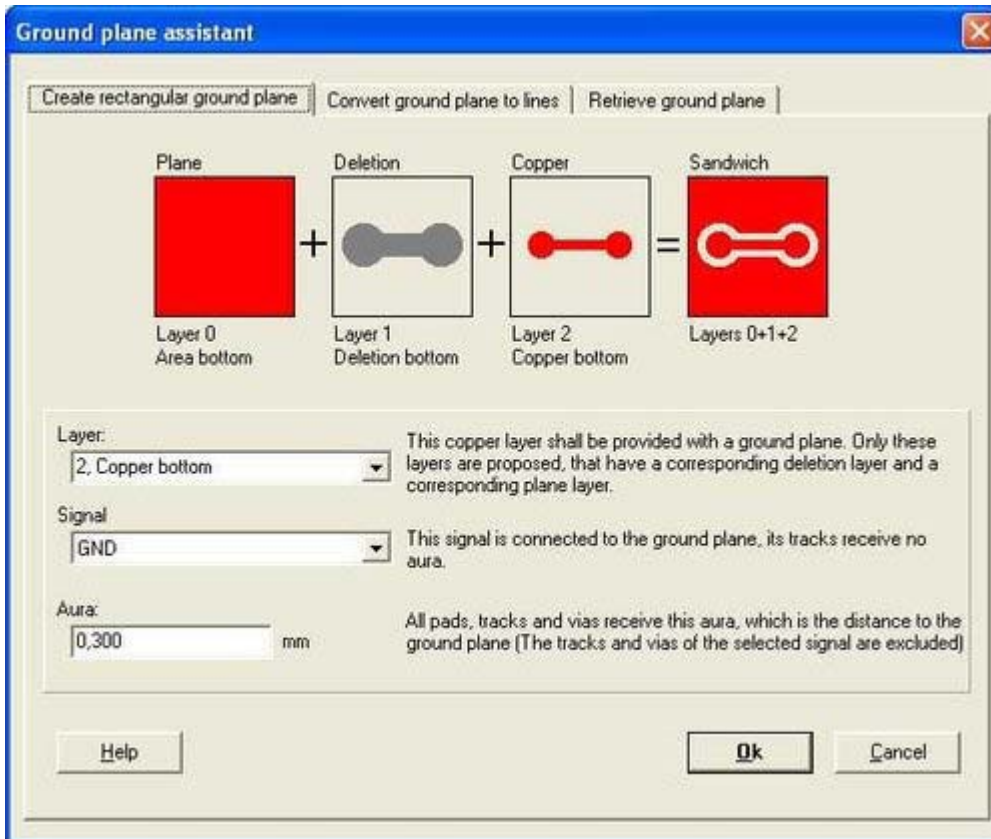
Ground plane assistant

Create rectangular ground plane | Convert ground plane to lines | Retrieve ground plane

Plane

Deletion

Copper

Sandwich

+ + =

Layer 0
Area bottom

Layer 1
Deletion bottom

Layer 2
Copper bottom

Layers 0+1+2

Layer:
2, Copper bottom

This copper layer shall be provided with a ground plane. Only these layers are proposed, that have a corresponding deletion layer and a corresponding plane layer.

Signal
GND

This signal is connected to the ground plane, its tracks receive no aura.

Aura:
0,300 mm

All pads, tracks and vias receive this aura, which is the distance to the ground plane (The tracks and vias of the selected signal are excluded)

Help

Ok

Cancel